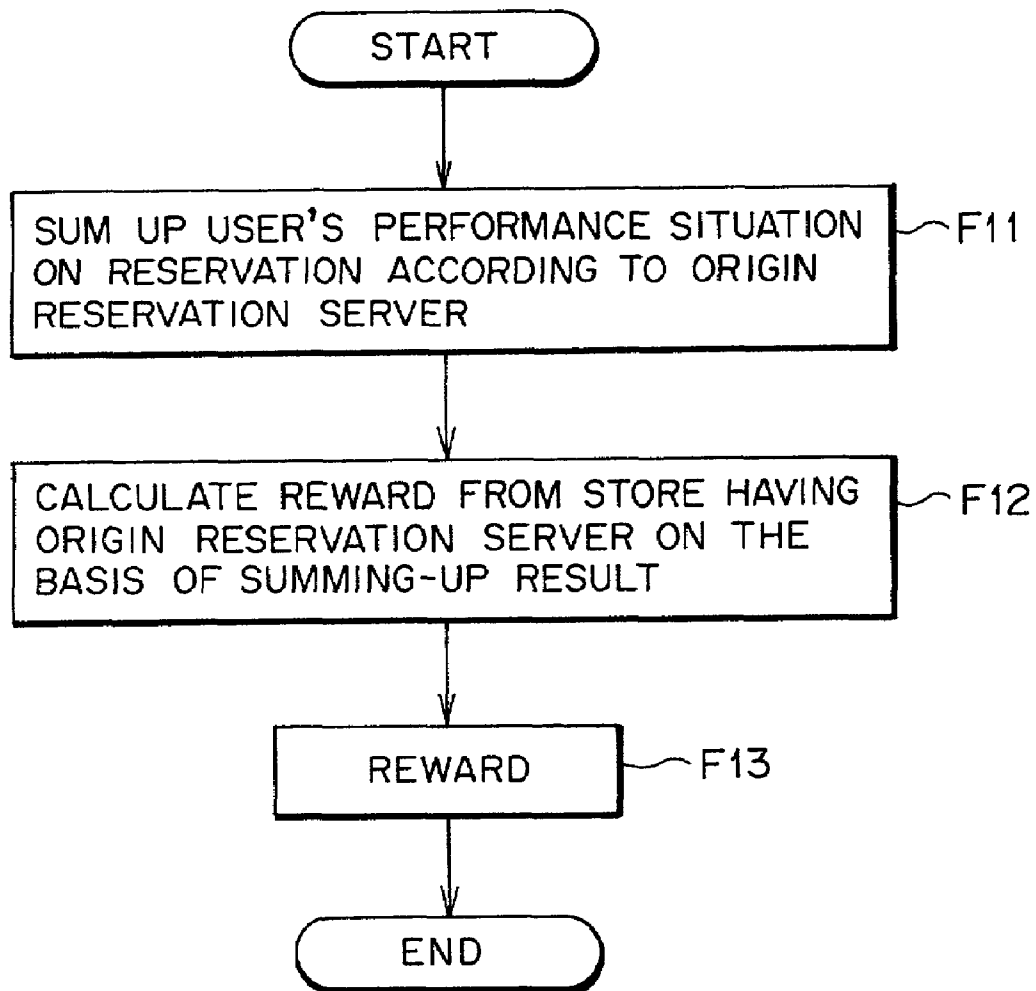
START

SUM UP USER'S PERFORMANCE SITUATION ON RESERVATION ACCORDING TO ORIGIN RESERVATION SERVER

F11

CALCULATE REWARD FROM STORE HAVING ORIGIN RESERVATION SERVER ON THE BASIS OF SUMMING-UP RESULT

F12

REWARD

F13

END